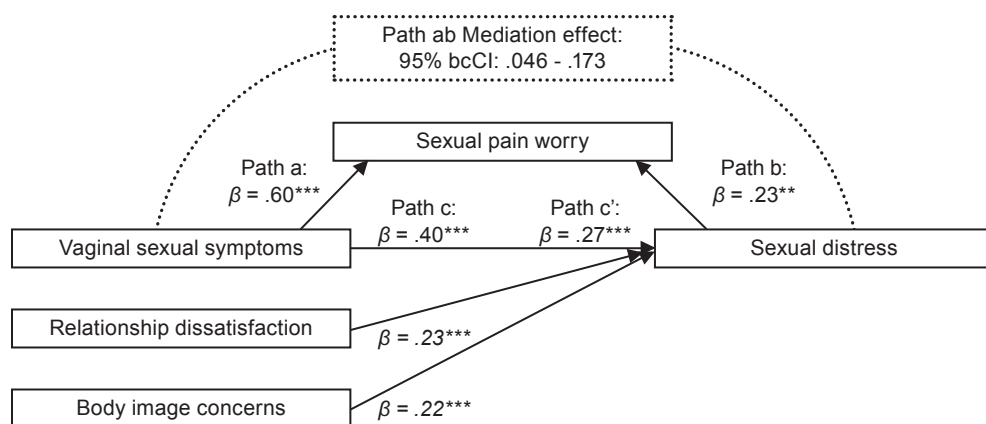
Path ab Mediation effect:
95% bcCI: .046 - .173

Sexual pain worry

Path a:
$\beta$ = .60***

Path b:
$\beta$ = .23**

Path c:
$\beta$ = .40***

Path c':
$\beta$ = .27***

Vaginal sexual symptoms

Sexual distress

Relationship dissatisfaction

$\beta$ = .23***

Body image concerns

$\beta$ = .22***